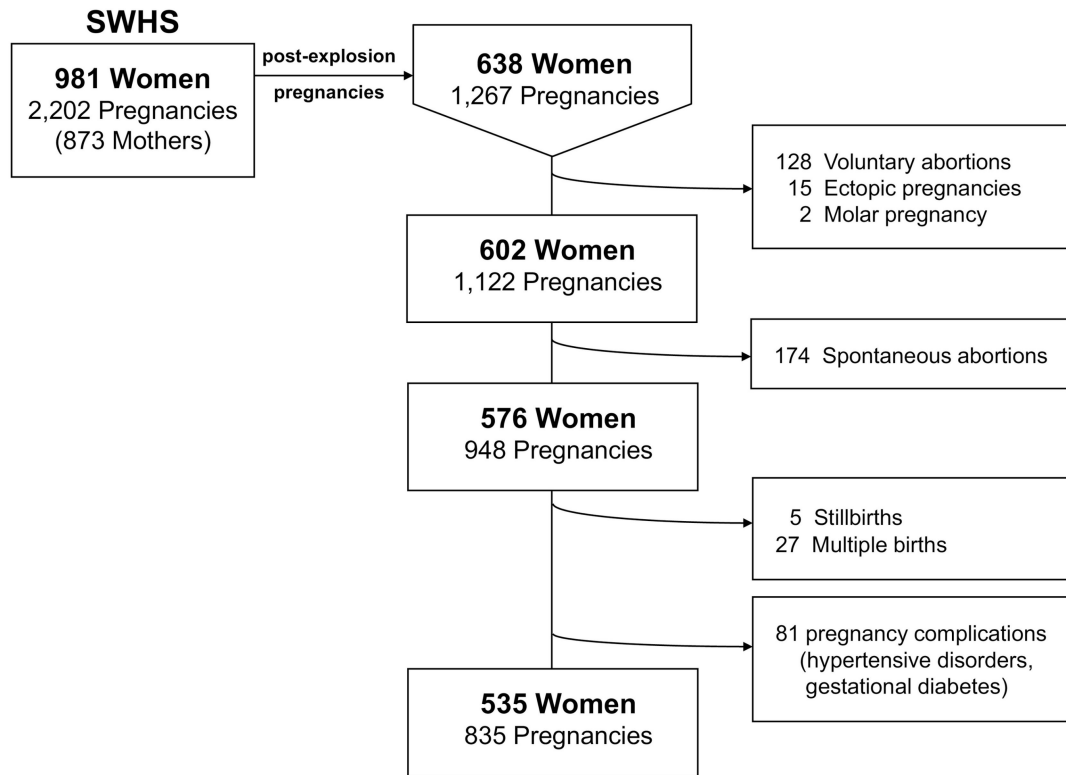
SWHS

981 Women
2,202 Pregnancies
(873 Mothers)

post-explosion
pregnancies

638 Women
1,267 Pregnancies

128 Voluntary abortions
15 Ectopic pregnancies
2 Molar pregnancy

602 Women
1,122 Pregnancies

174 Spontaneous abortions

576 Women
948 Pregnancies

5 Stillbirths
27 Multiple births

81 pregnancy complications
(hypertensive disorders,
gestational diabetes)

535 Women
835 Pregnancies